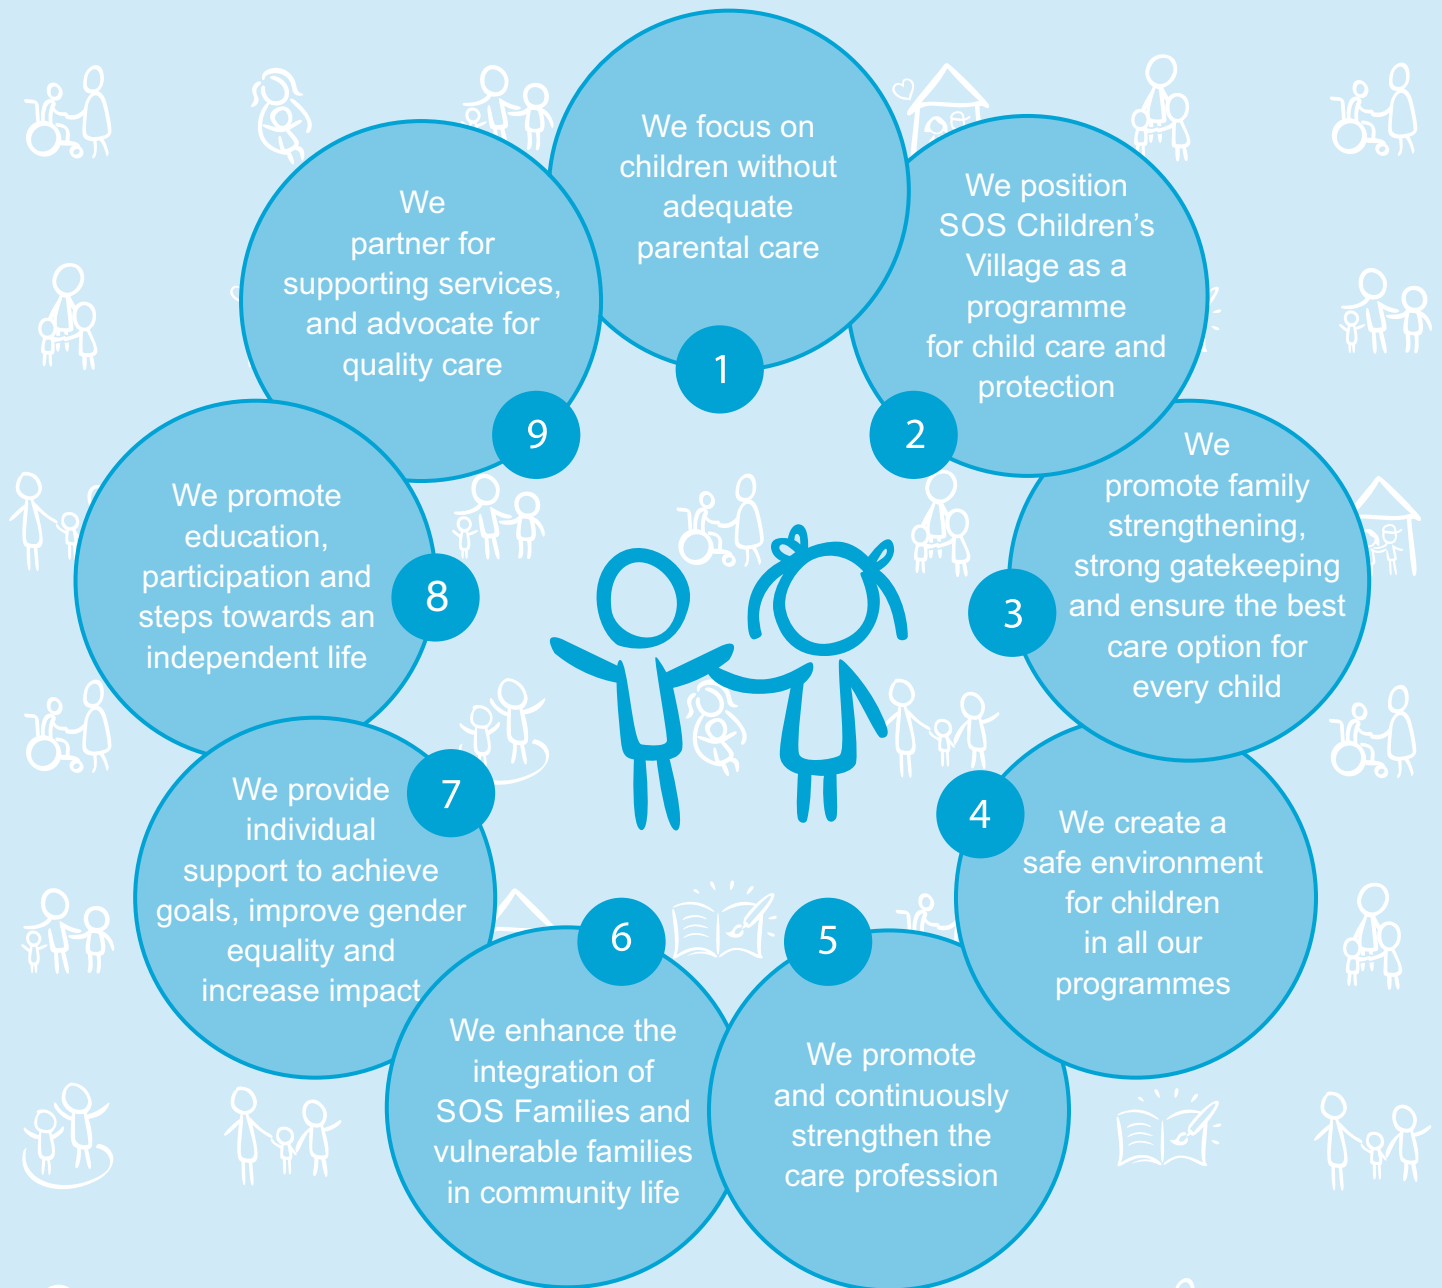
1
We focus on children without adequate parental care

2
We position SOS Children's Village as a programme for child care and protection

3
We promote family strengthening, strong gatekeeping and ensure the best care option for every child

4
We create a safe environment for children in all our programmes

5
We promote and continuously strengthen the care profession

6
We enhance the integration of SOS Families and vulnerable families in community life

7
We provide individual support to achieve goals, improve gender equality and increase impact

8
We promote education, participation and steps towards an independent life

9
We partner for supporting services, and advocate for quality care